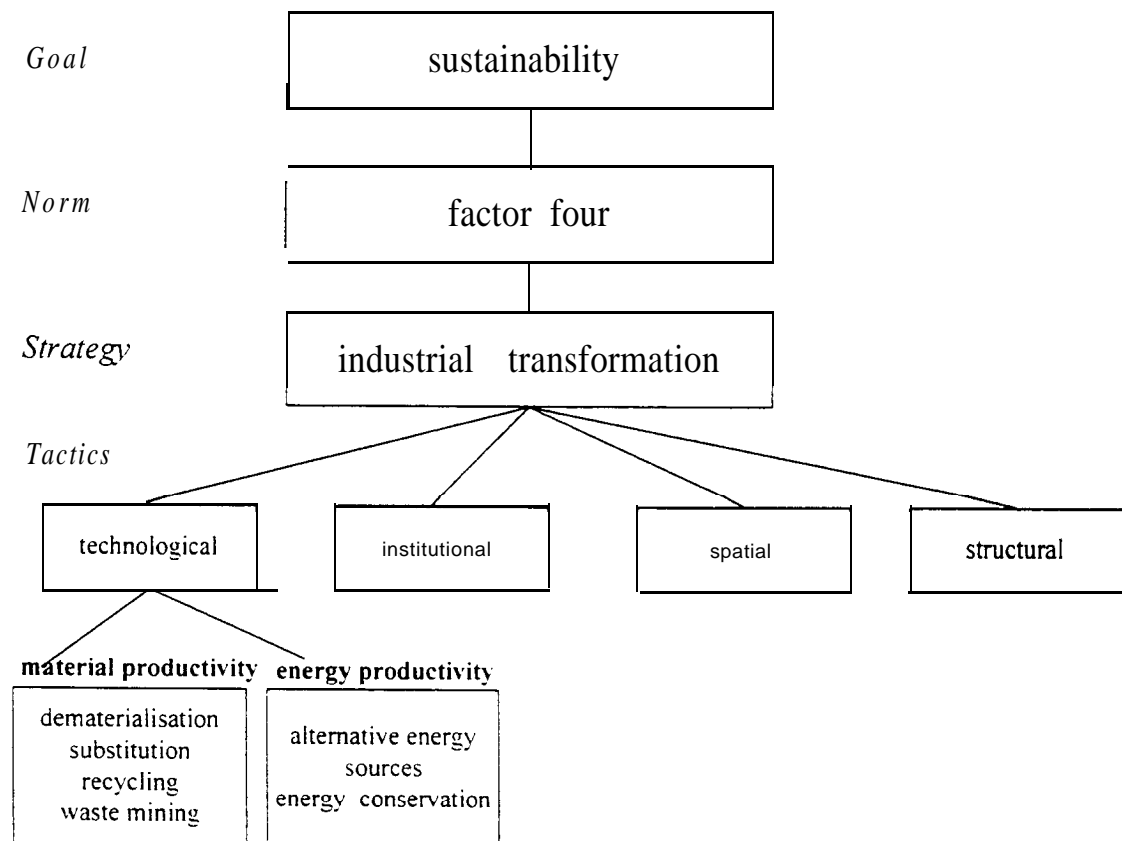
Goal

sustainability

Norm

factor four

Strategy

industrial transformation

Tactics

technological

institutional

spatial

structural

material productivity

dematerialisation
substitution
recycling
waste mining

energy productivity

alternative energy
sources
energy conservation